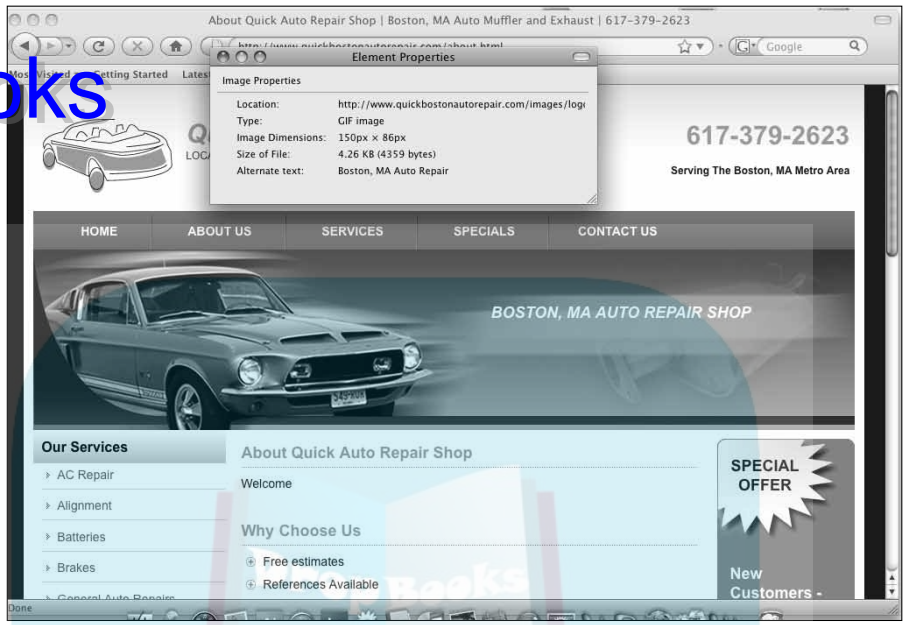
About Quick Auto Repair Shop | Boston, MA Auto Muffler and Exhaust | 617-379-2623

http://www.quickbostonautorepair.com/about.html

Google

Most Visited Getting Started Latest

oks

Element Properties

Image Properties

Location: http://www.quickbostonautorepair.com/images/logo

Type: GIF image

Image Dimensions: 150px × 86px

Size of File: 4.26 KB (4359 bytes)

Alternate text: Boston, MA Auto Repair

Q

LOC

617-379-2623

Serving The Boston, MA Metro Area

HOME ABOUT US SERVICES SPECIALS CONTACT US

BOSTON, MA AUTO REPAIR SHOP

Our Services

AC Repair

Alignment

Batteries

Brakes

General Auto Repairs

About Quick Auto Repair Shop

Welcome

Why Choose Us

Free estimates

References Available

SPECIAL OFFER

New Customers -

Done